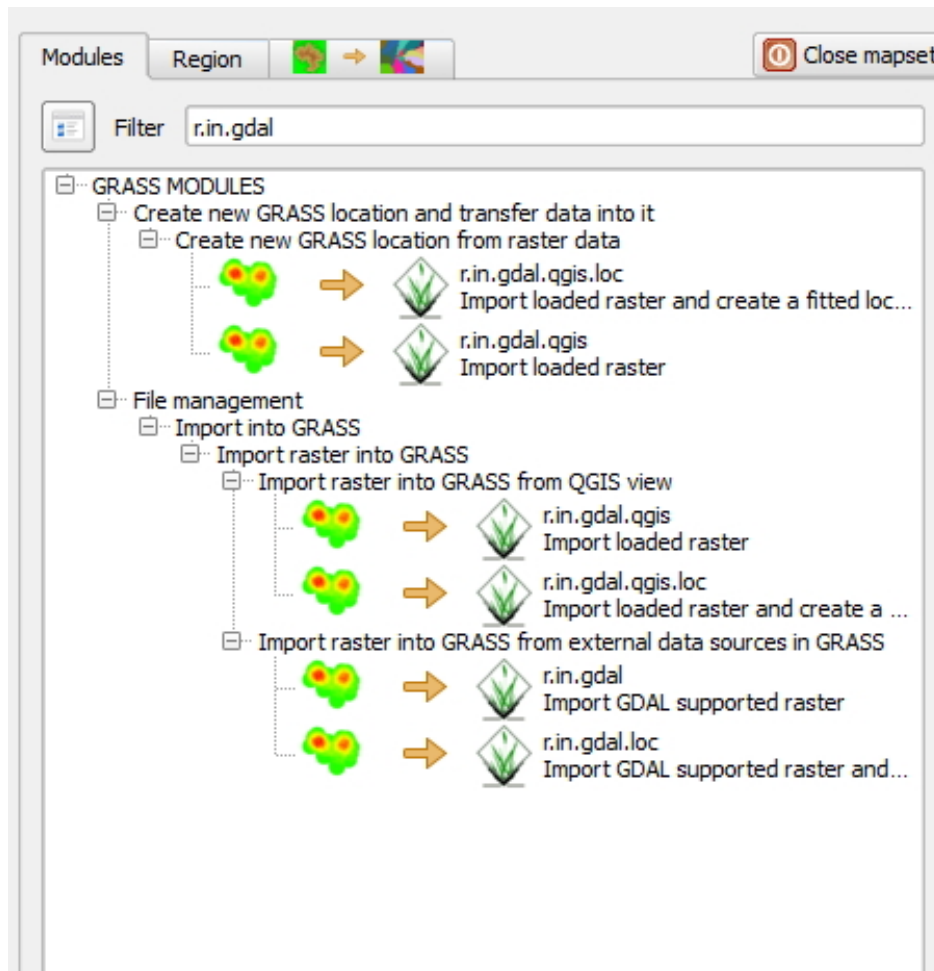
Modules
Region
Close mapset

Filter r.in.gdal

GRASS MODULES
Create new GRASS location and transfer data into it
Create new GRASS location from raster data
r.in.gdal.qgis.loc
Import loaded raster and create a fitted loc...
r.in.gdal.qgis
Import loaded raster
File management
Import into GRASS
Import raster into GRASS
Import raster into GRASS from QGIS view
r.in.gdal.qgis
Import loaded raster
r.in.gdal.qgis.loc
Import loaded raster and create a ...
Import raster into GRASS from external data sources in GRASS
r.in.gdal
Import GDAL supported raster
r.in.gdal.loc
Import GDAL supported raster and...